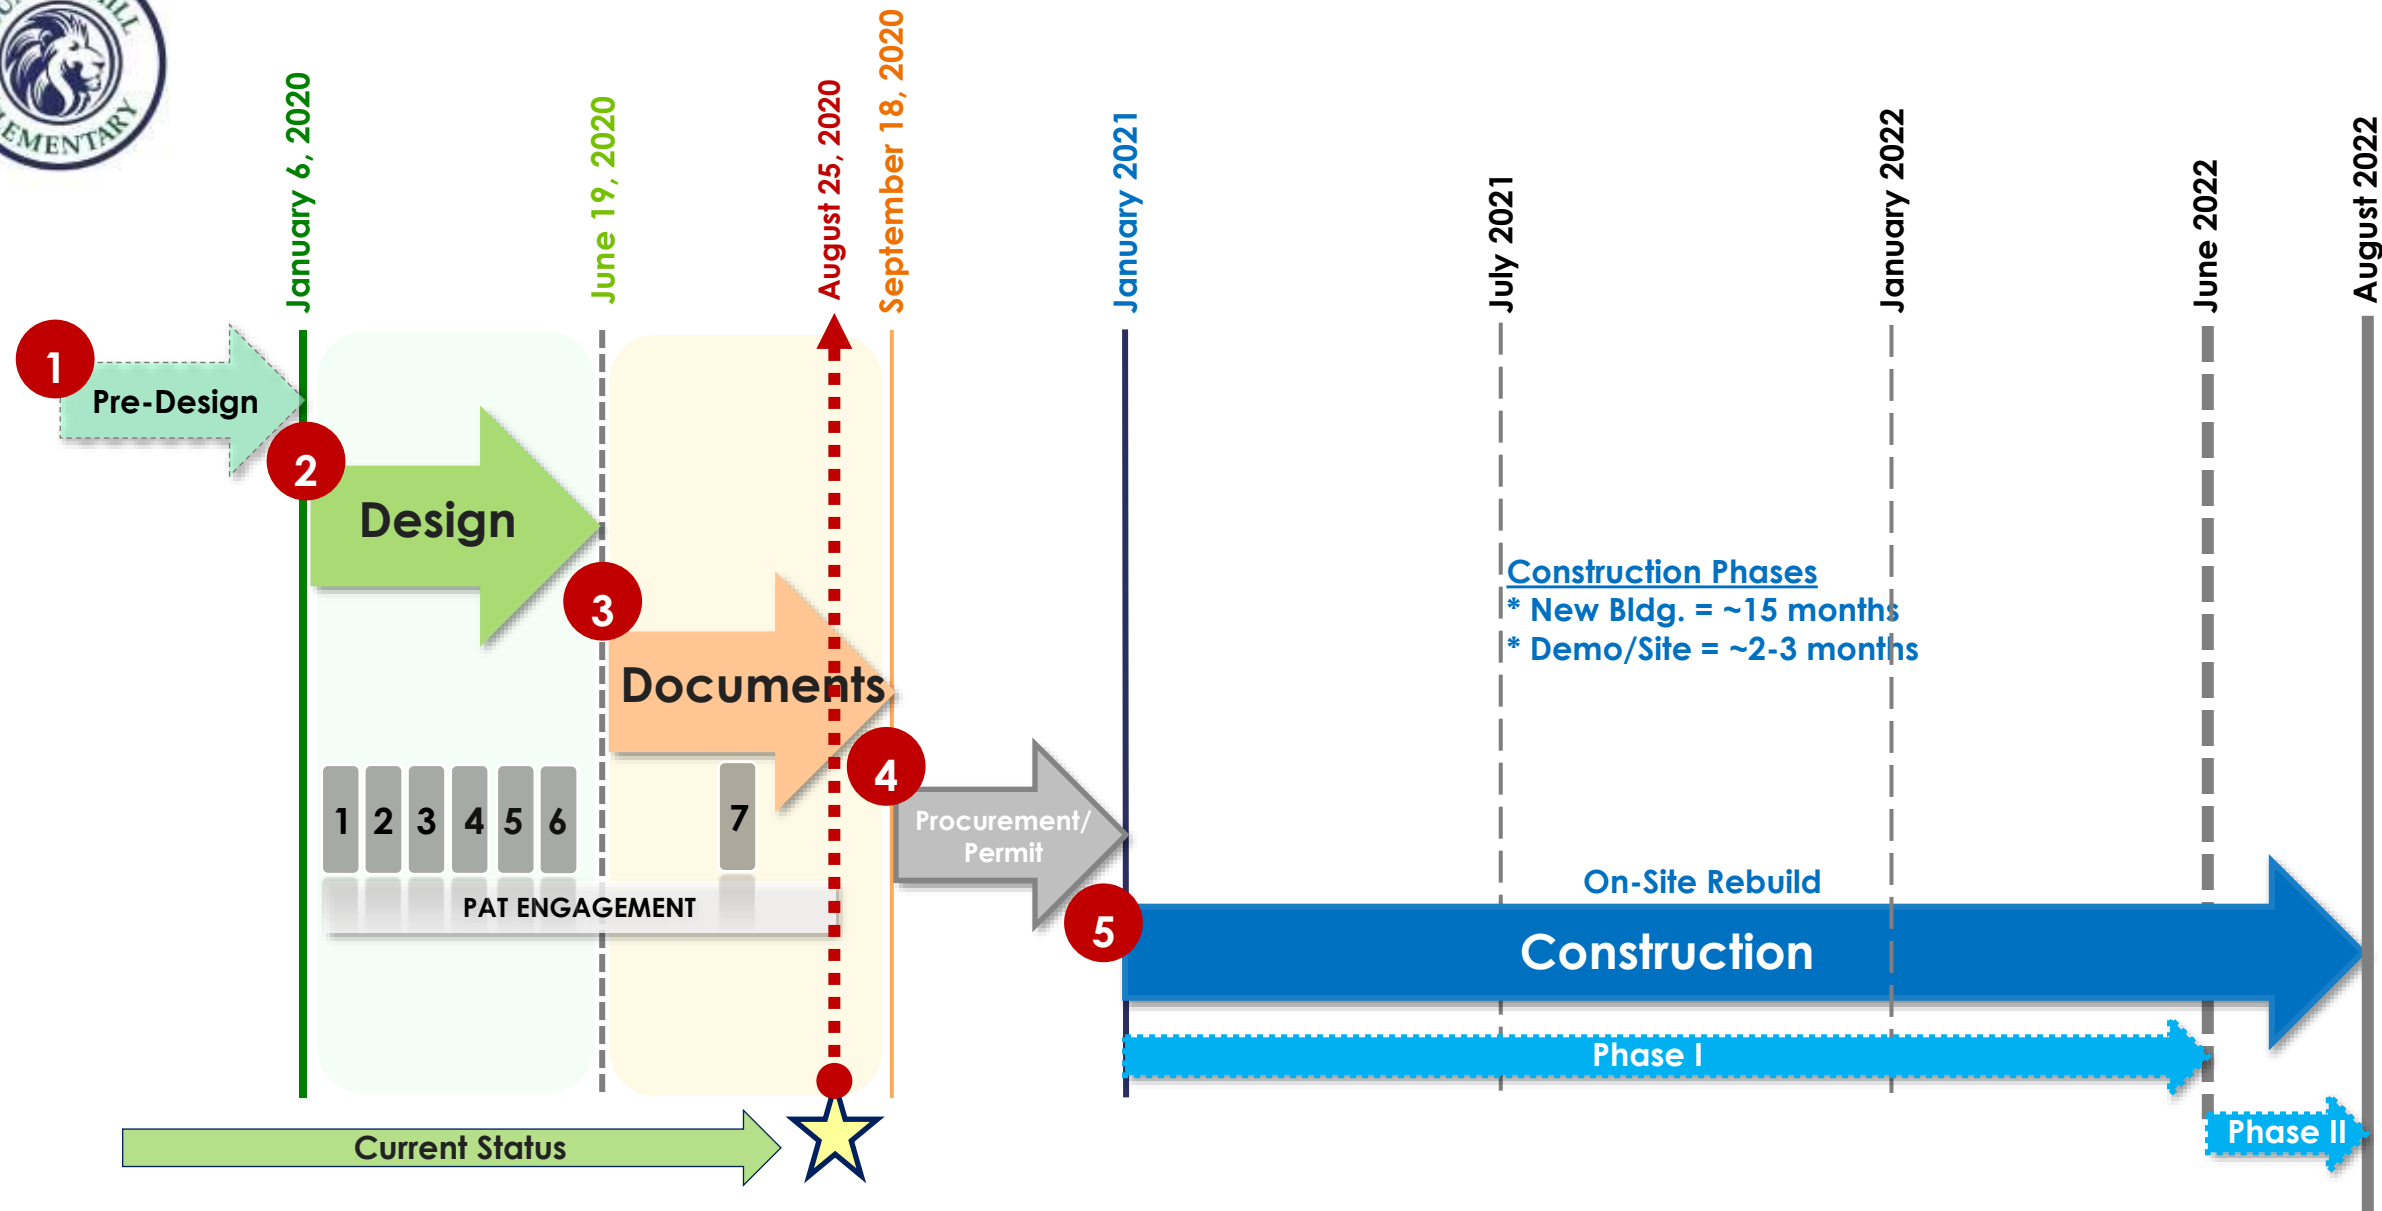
EMENTARY

January 6, 2020

June 19, 2020

August 25, 2020

September 18, 2020

January 2021

July 2021

January 2022

June 2022

August 2022

1 Pre-Design

2 Design

3 Documents

4 Procurement/ Permit

5 Construction

1 2 3 4 5 6 7

PAT ENGAGEMENT

Construction Phases
* New Bldg. = ~15 months
* Demo/Site = ~2-3 months

On-Site Rebuild

Phase I

Phase II

Current Status